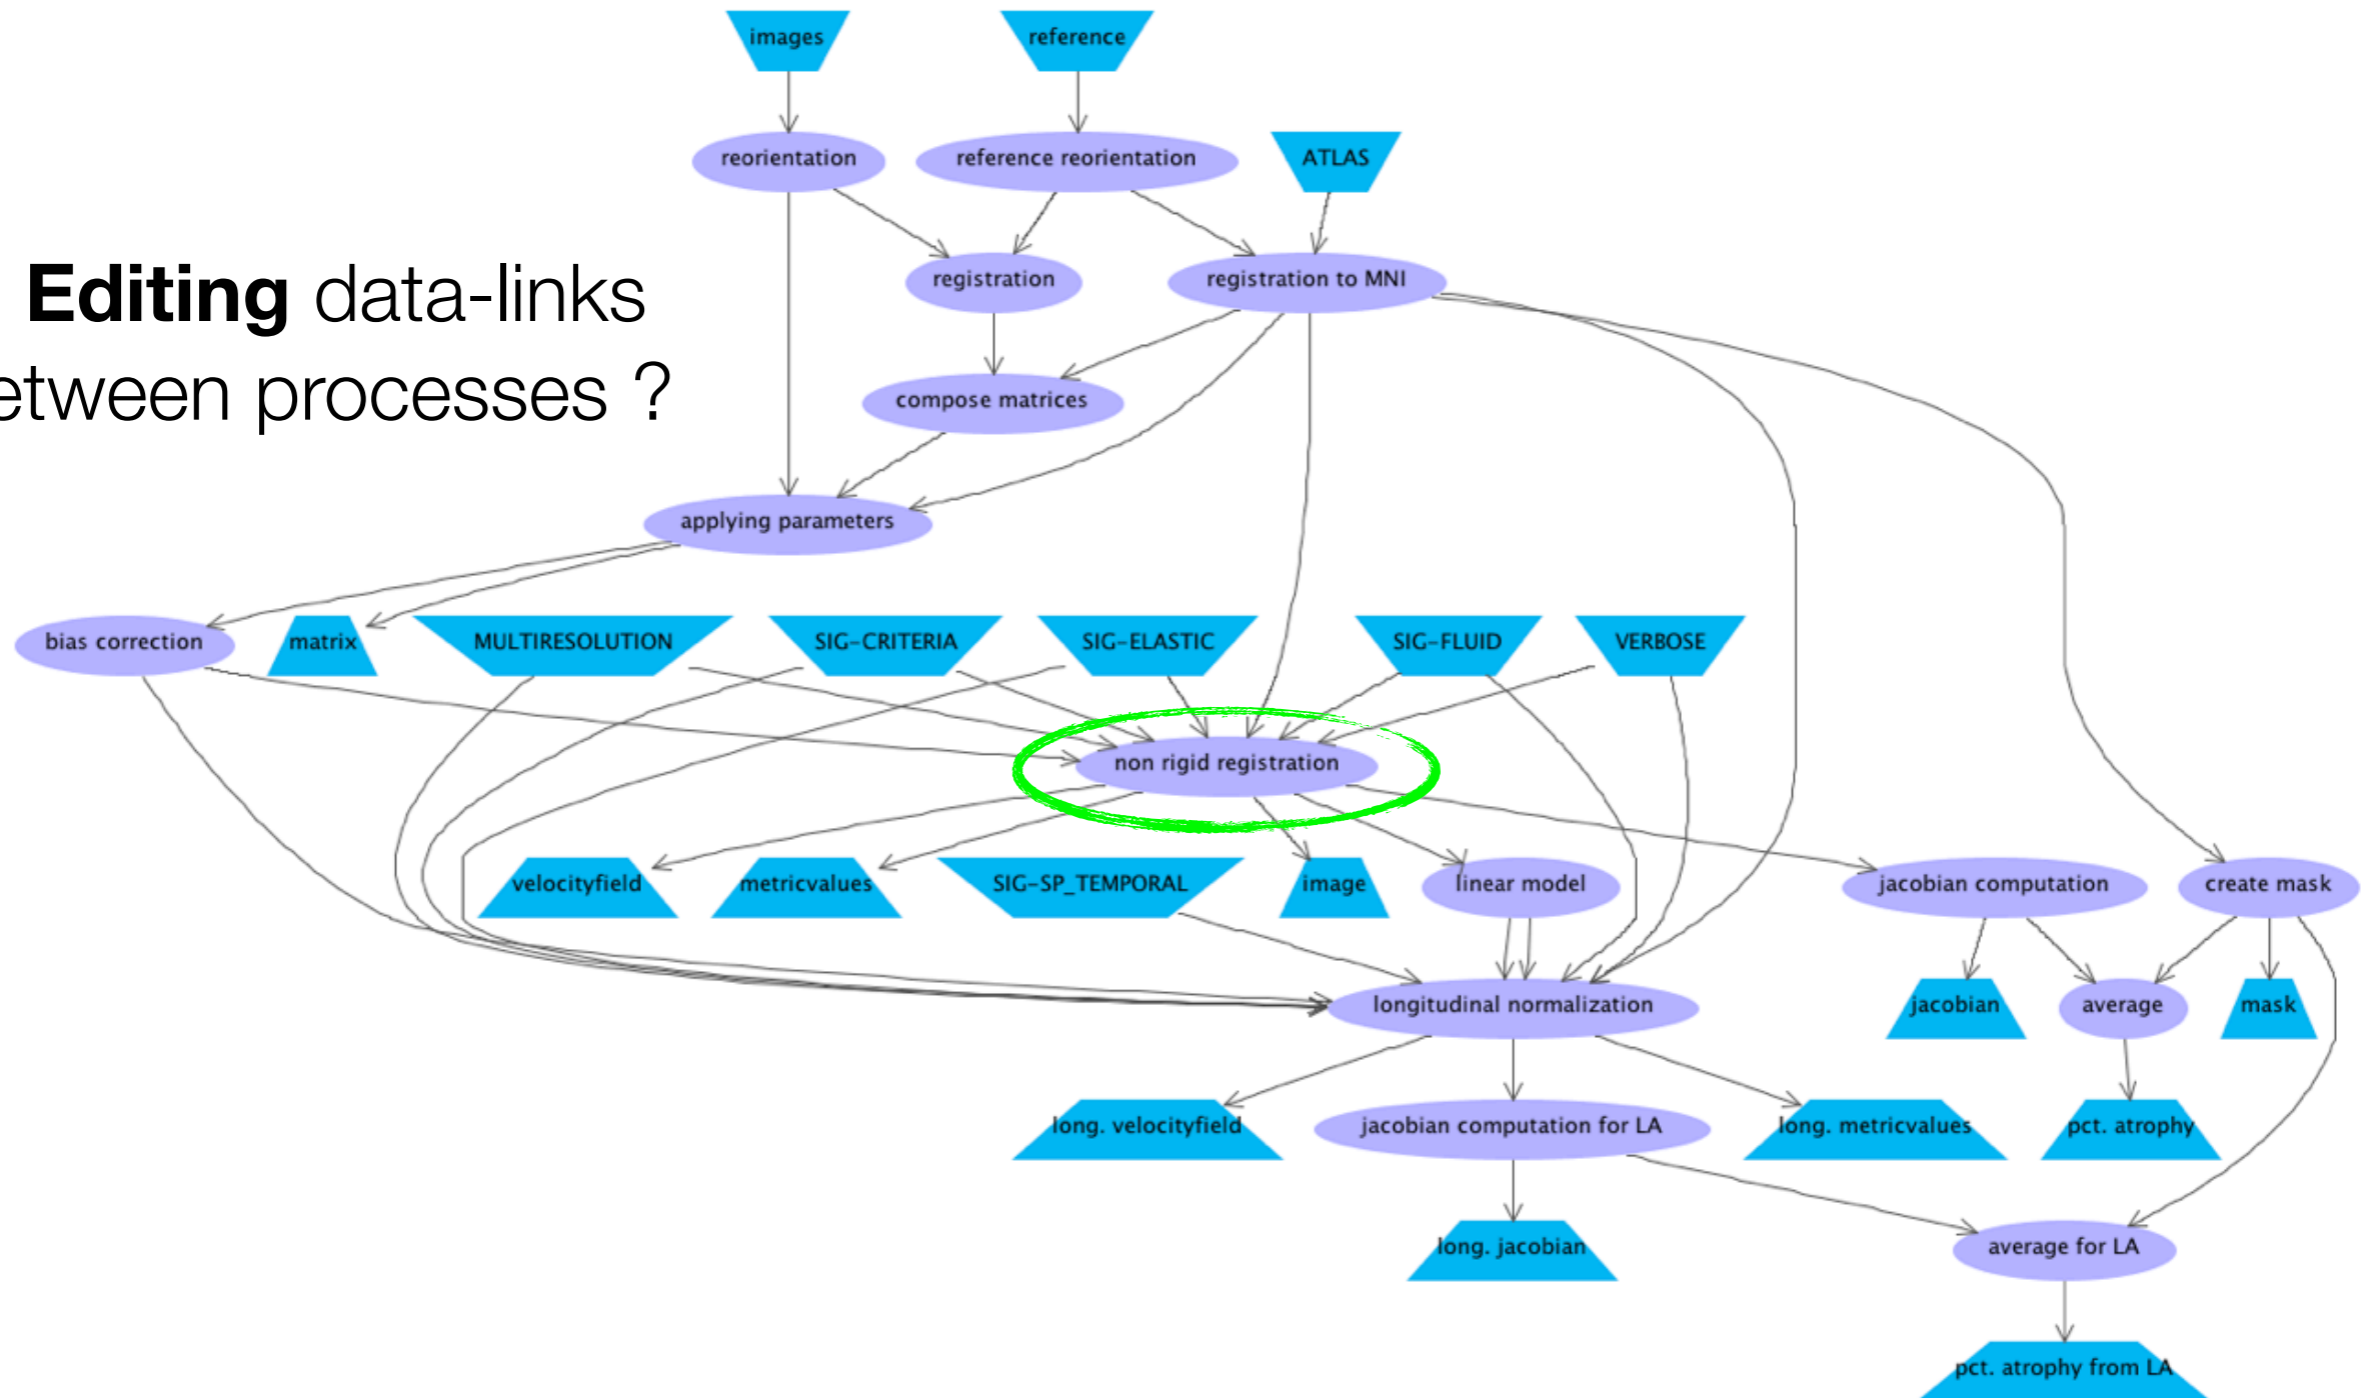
Editing data-links etween processes ?

images
reference
reorientation
reference reorientation
ATLAS
registration
registration to MNI
compose matrices
applying parameters
bias correction
matrix
MULTIRESOLUTION
SIG-CRITERIA
SIG-ELASTIC
SIG-FLUID
VERBOSE
non rigid registration
velocityfield
metricvalues
SIG-SP_TEMPORAL
image
linear model
jacobian computation
create mask
longitudinal normalization
jacobian
average
mask
long. velocityfield
jacobian computation for LA
long. metricvalues
pct. atrophy
long. jacobian
average for LA
pct. atrophy from LA